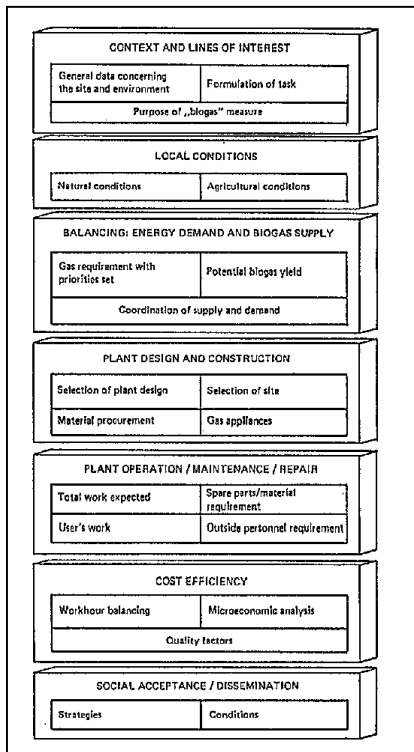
CONTEXT AND LINES OF INTEREST

General data concerning the site and environment

Formulation of task

Purpose of „biogas" measure

LOCAL CONDITIONS

Natural conditions

Agricultural conditions

BALANCING: ENERGY DEMAND AND BIOGAS SUPPLY

Gas requirement with priorities set

Potential biogas yield

Coordination of supply and demand

PLANT DESIGN AND CONSTRUCTION

Selection of plant design

Selection of site

Material procurement

Gas appliances

PLANT OPERATION / MAINTENANCE / REPAIR

Total work expected

Spare parts/material requirement

User's work

Outside personnel requirement

COST EFFICIENCY

Workhour balancing

Microeconomic analysis

Quality factors

SOCIAL ACCEPTANCE / DISSEMINATION

Strategies

Conditions